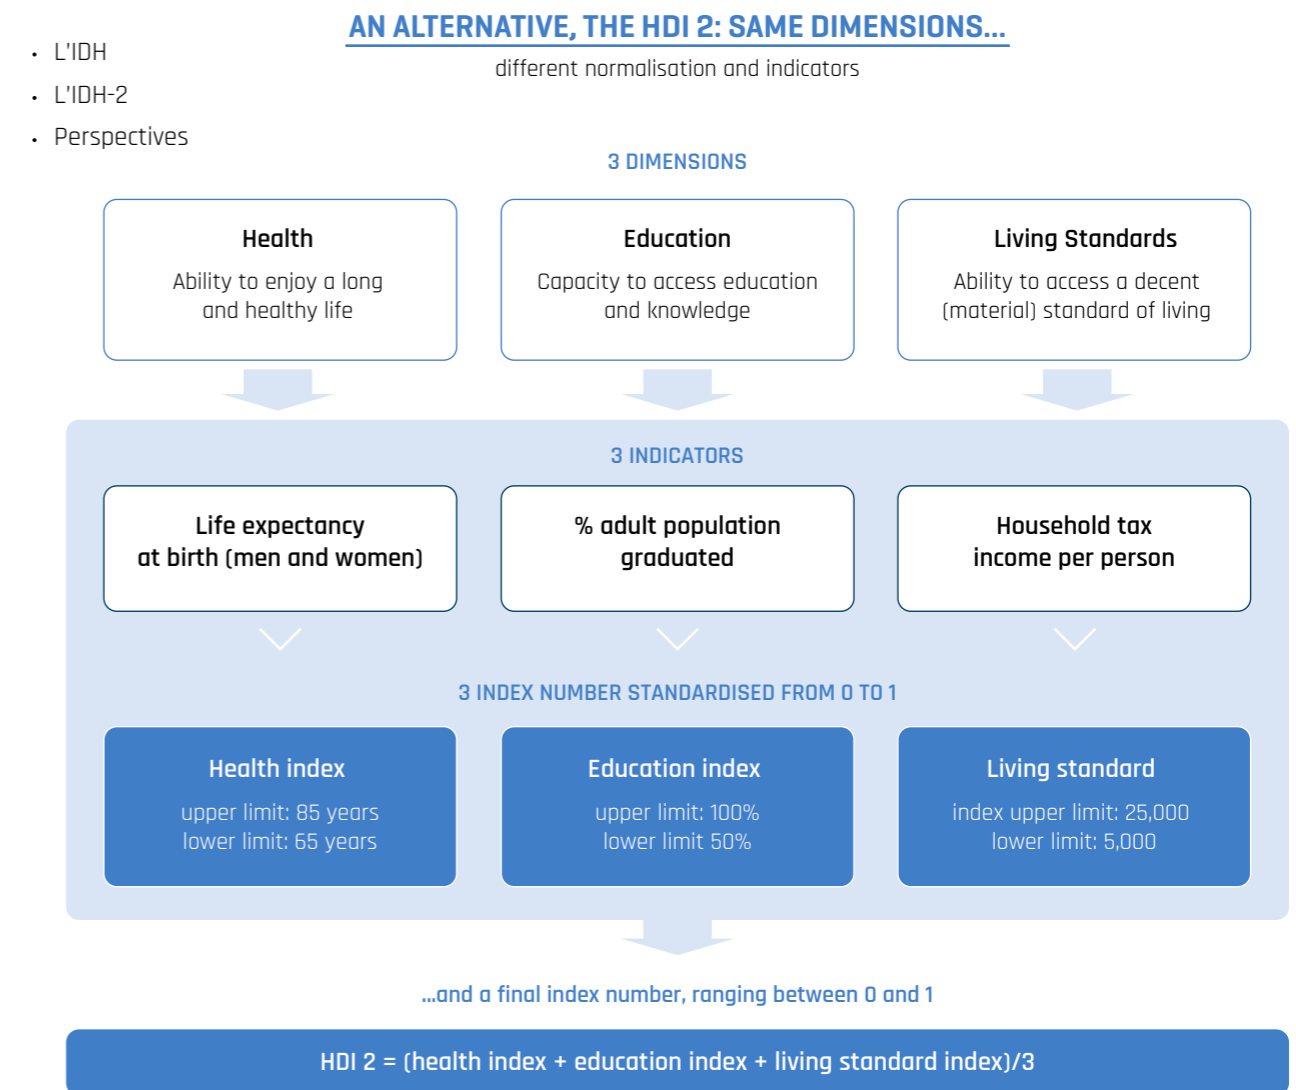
• L'IDH
• L'IDH-2
• Perspectives

AN ALTERNATIVE, THE HDI 2: SAME DIMENSIONS...

different normalisation and indicators

3 DIMENSIONS

Health
Ability to enjoy a long and healthy life

Education
Capacity to access education and knowledge

Living Standards
Ability to access a decent (material) standard of living

3 INDICATORS

Life expectancy at birth (men and women)

% adult population graduated

Household tax income per person

3 INDEX NUMBER STANDARDISED FROM 0 TO 1

Health index
upper limit: 85 years
lower limit: 65 years

Education index
upper limit: 100%
lower limit 50%

Living standard
index upper limit: 25,000
lower limit: 5,000

...and a final index number, ranging between 0 and 1

HDI 2 = (health index + education index + living standard index)/3